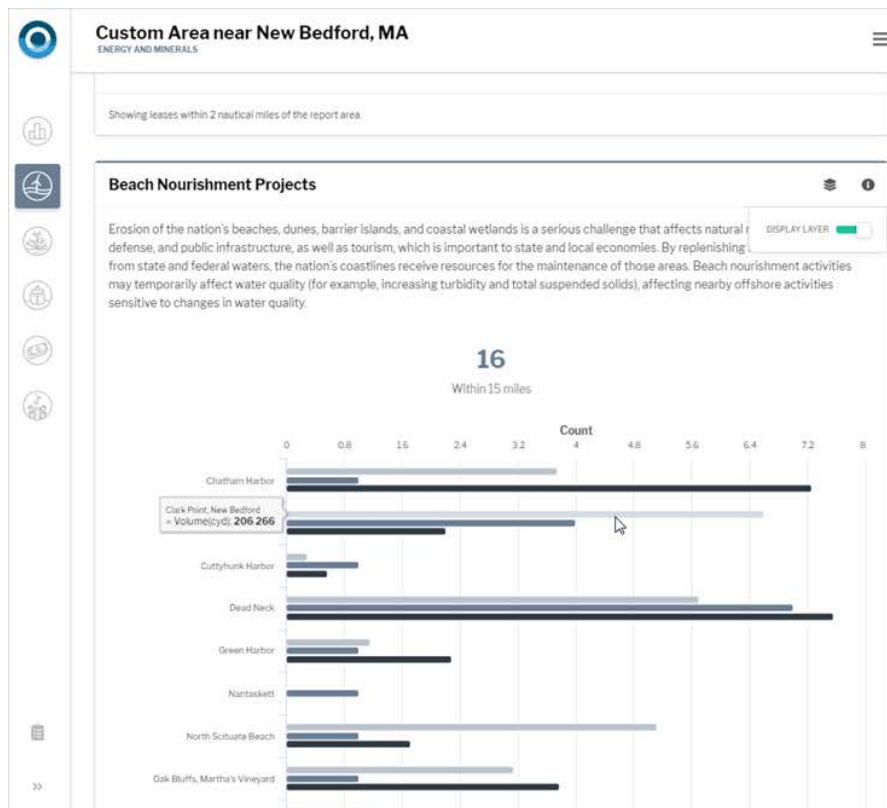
Custom Area near New Bedford, MA
ENERGY AND MINERALS

Showing leases within 2 nautical miles of the report area.

Beach Nourishment Projects

DISPLAY LAYER

Erosion of the nation's beaches, dunes, barrier islands, and coastal wetlands is a serious challenge that affects natural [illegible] defense, and public infrastructure, as well as tourism, which is important to state and local economies. By replenishing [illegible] from state and federal waters, the nation's coastlines receive resources for the maintenance of those areas. Beach nourishment activities may temporarily affect water quality (for example, increasing turbidity and total suspended solids), affecting nearby offshore activities sensitive to changes in water quality.

16
Within 15 miles

Count
0 0.8 1.6 2.4 3.2 4 4.8 5.6 6.4 7.2 8

Chatham Harbor
Clark Point, New Bedford
• Volume(cyd): 206 266
Cuttyhunk Harbor
Dead Neck
Green Harbor
Nantaskett
North Scituate Beach
Oak Bluffs, Martha's Vineyard

»